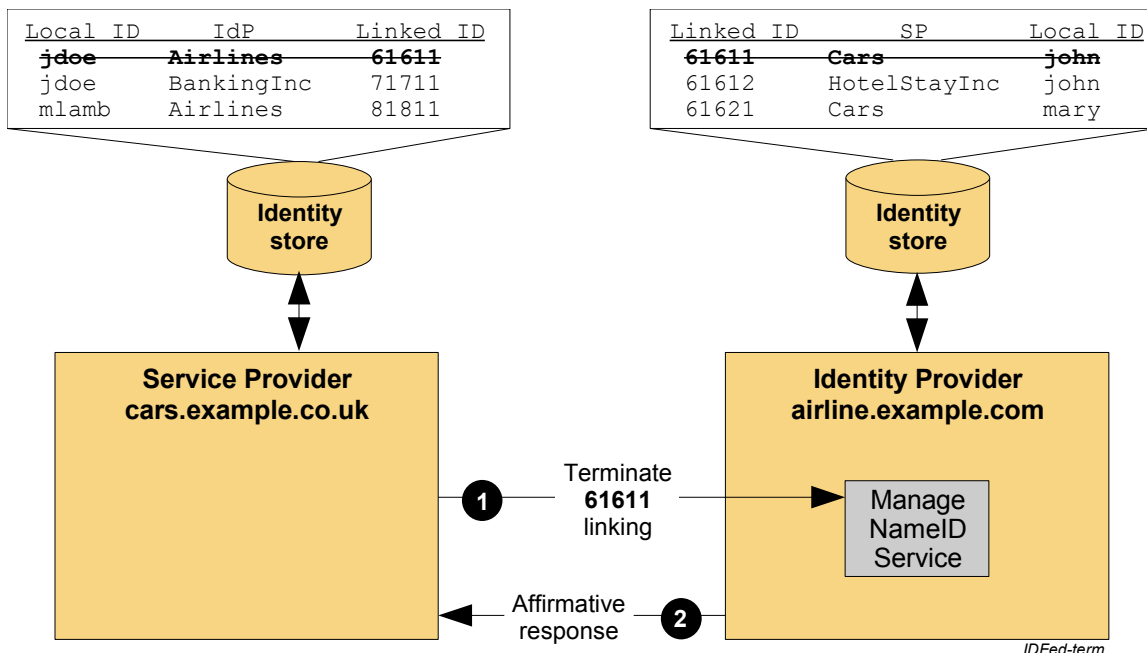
| Local ID | IdP | Linked ID |
|---|---|---|
| ~~jdoe~~ | ~~Airlines~~ | ~~61611~~ |
| jdoe | BankingInc | 71711 |
| mlamb | Airlines | 81811 |

| Linked ID | SP | Local ID |
|---|---|---|
| ~~61611~~ | ~~Cars~~ | ~~john~~ |
| 61612 | HotelStayInc | john |
| 61621 | Cars | mary |

Identity store

Identity store

Service Provider
cars.example.co.uk

Identity Provider
airline.example.com

1

Terminate **61611** linking

Manage NameID Service

Affirmative response

2

IDFed-term